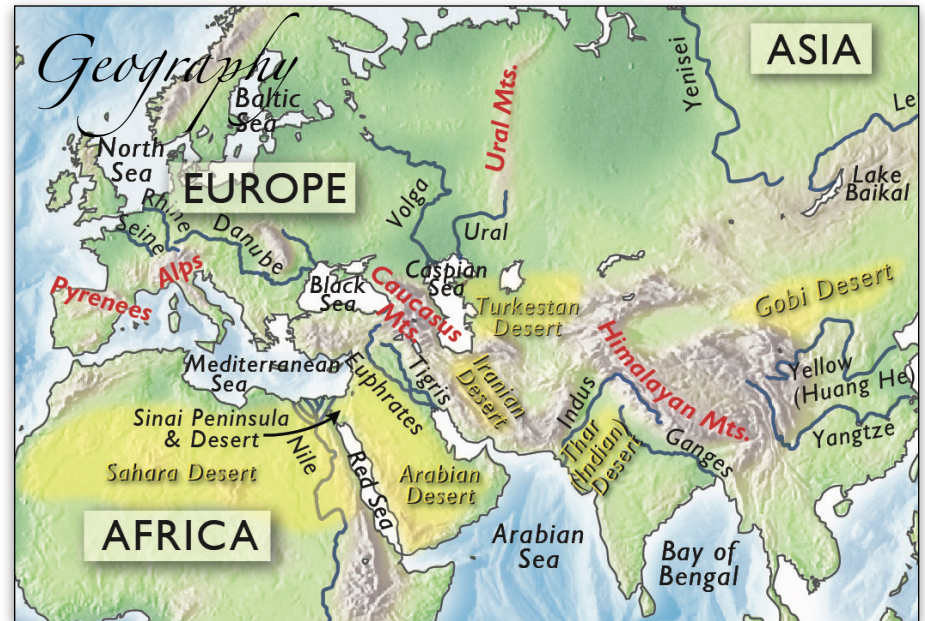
Geography

ASIA

Baltic Sea

North Sea

EUROPE

Ural Mts.

Yenisei

Le

Lake Baikal

Volga

Rhine

Seine

Danube

Ural

Pyrenees

Alps

Black Sea

Caspian Sea

Caucasus Mts.

Turkestan Desert

Gobi Desert

Himalayan Mts.

Mediterranean Sea

Tigris

Iranian Desert

Indus

Yellow (Huang He)

Euphrates

Sinai Peninsula & Desert

Nile

Thar (Indian) Desert

Ganges

Yangtze

Sahara Desert

Red Sea

Arabian Desert

AFRICA

Arabian Sea

Bay of Bengal